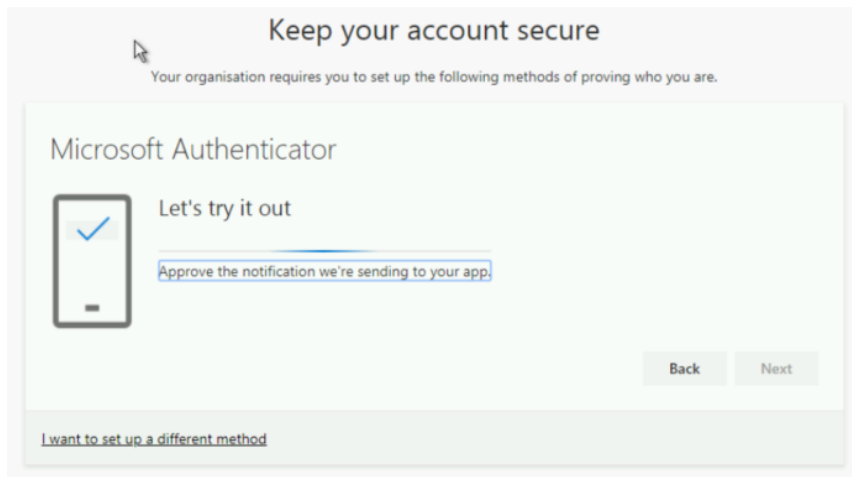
Keep your account secure

Your organisation requires you to set up the following methods of proving who you are.

Microsoft Authenticator

Let's try it out

Approve the notification we're sending to your app.

Back

Next

I want to set up a different method